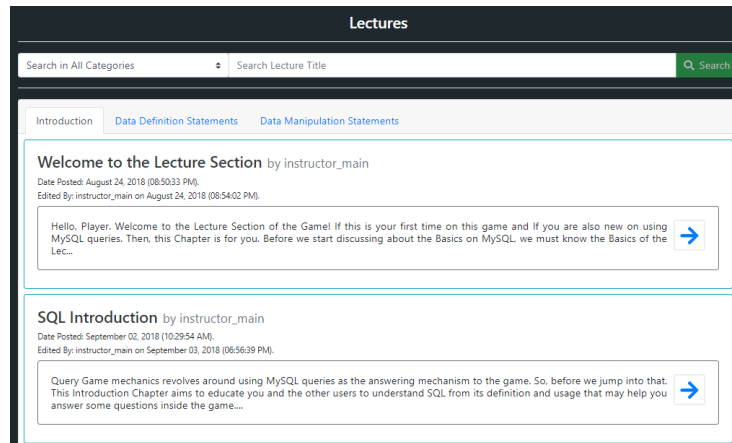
Lectures

Search in All Categories

Search Lecture Title

Search

Introduction | Data Definition Statements | Data Manipulation Statements

Welcome to the Lecture Section by instructor_main

Date Posted: August 24, 2018 (08:50:33 PM).
Edited By: instructor_main on August 24, 2018 (08:54:02 PM).

Hello, Player. Welcome to the Lecture Section of the Game! If this is your first time on this game and If you are also new on using MySQL queries. Then, this Chapter is for you. Before we start discussing about the Basics on MySQL, we must know the Basics of the Lec...

SQL Introduction by instructor_main

Date Posted: September 02, 2018 (10:29:54 AM).
Edited By: instructor_main on September 03, 2018 (06:56:39 PM).

Query Game mechanics revolves around using MySQL queries as the answering mechanism to the game. So, before we jump into that. This Introduction Chapter aims to educate you and the other users to understand SQL from its definition and usage that may help you answer some questions inside the game....